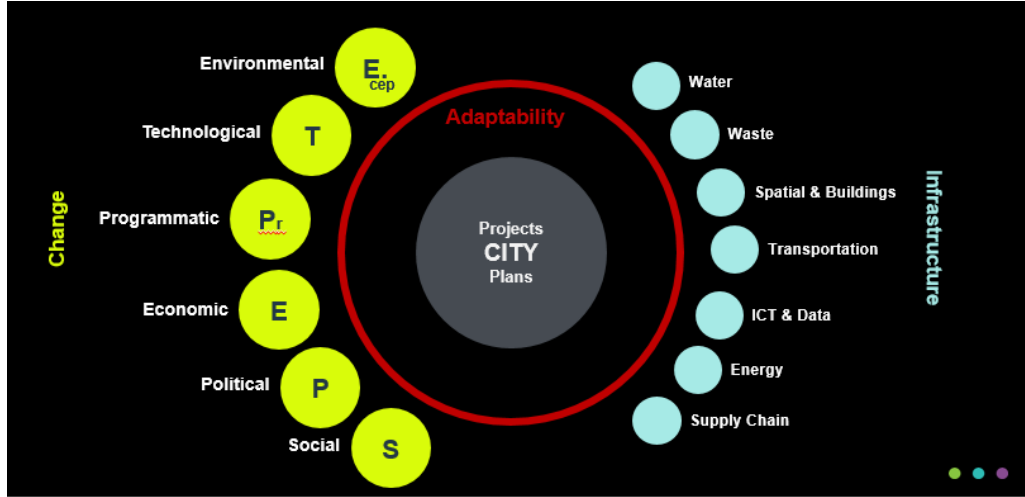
Change

Environmental $E_{cep}$

Technological T

Programmatic $P_r$

Economic E

Political P

Social S

Adaptability

Projects
CITY
Plans

Water

Waste

Spatial & Buildings

Transportation

ICT & Data

Energy

Supply Chain

Infrastructure